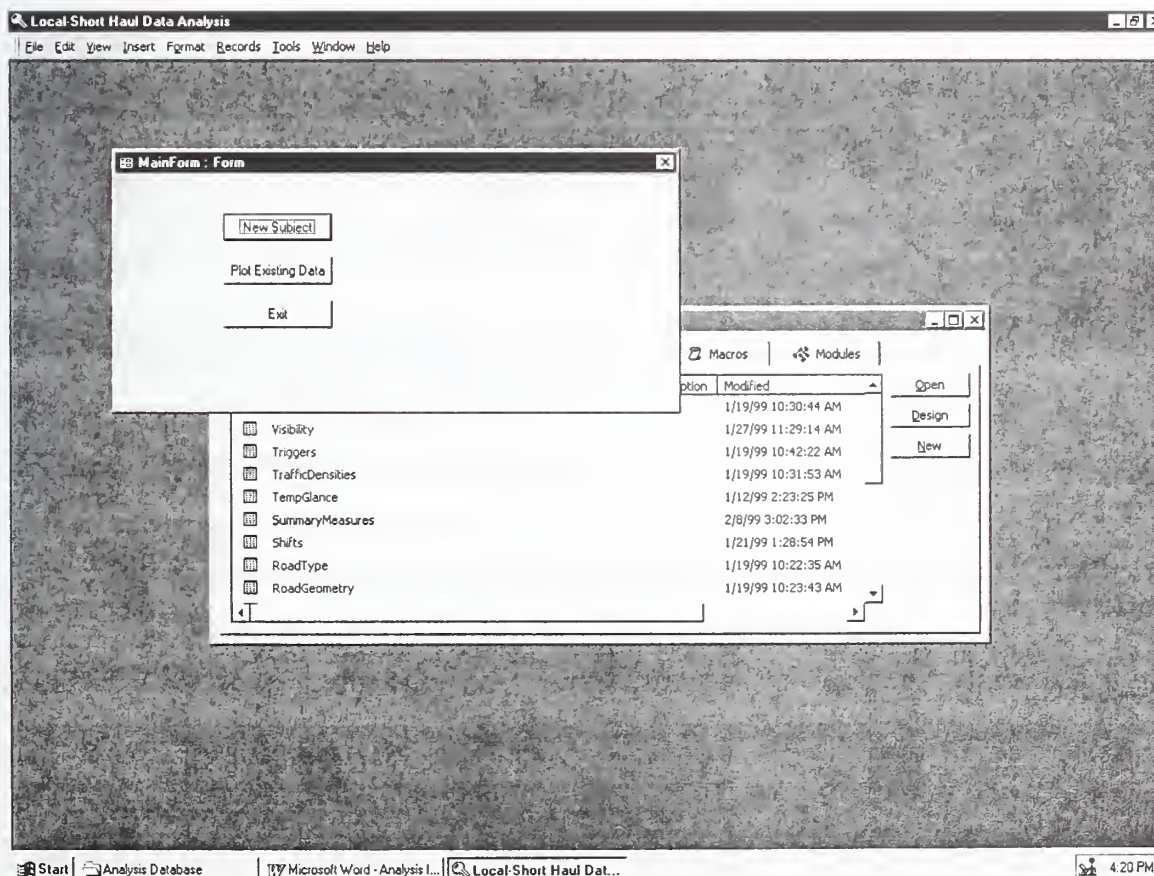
Local-Short Haul Data Analysis

File Edit View Insert Format Records Tools Window Help

MainForm : Form

New Subject

Plot Existing Data

Exit

Macros | Modules

ption | Modified

| Name | Modified |
|---|---|
| | 1/19/99 10:30:44 AM |
| Visibility | 1/27/99 11:29:14 AM |
| Triggers | 1/19/99 10:42:22 AM |
| TrafficDensities | 1/19/99 10:31:53 AM |
| TempGlance | 1/12/99 2:23:25 PM |
| SummaryMeasures | 2/8/99 3:02:33 PM |
| Shifts | 1/21/99 1:28:54 PM |
| RoadType | 1/19/99 10:22:35 AM |
| RoadGeometry | 1/19/99 10:23:43 AM |

Open

Design

New

Start | Analysis Database | Microsoft Word - Analysis I... | Local-Short Haul Dat...

4:20 PM